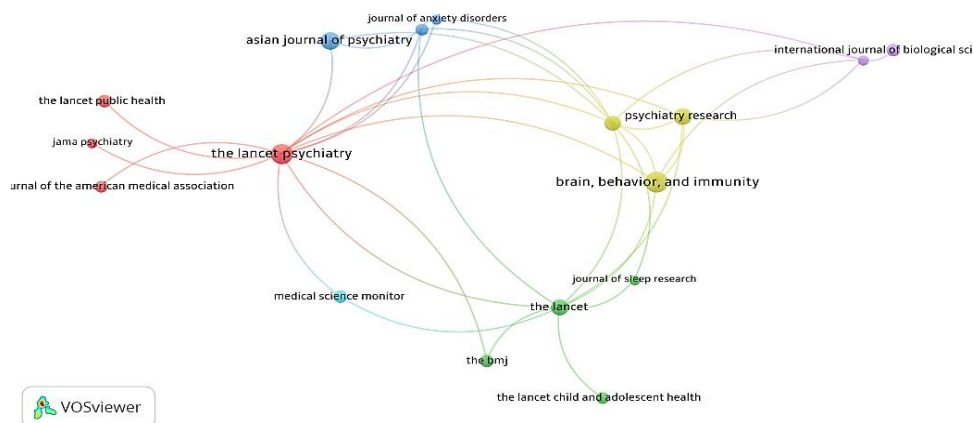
journal of anxiety disorders

asian journal of psychiatry

international journal of biological sci

the lancet public health

psychiatry research

jama psychiatry

the lancet psychiatry

urnal of the american medical association

brain, behavior, and immunity

journal of sleep research

medical science monitor

the lancet

the bmj

the lancet child and adolescent health

VOSviewer